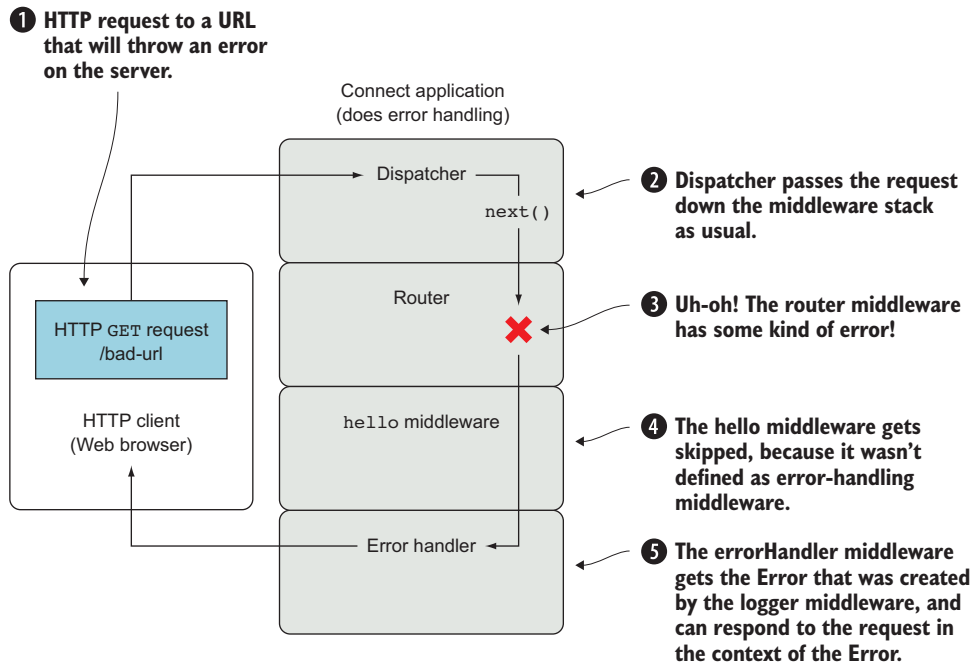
❶ HTTP request to a URL that will throw an error on the server.

Connect application (does error handling)

Dispatcher

next()

❷ Dispatcher passes the request down the middleware stack as usual.

HTTP GET request /bad-url

Router

❸ Uh-oh! The router middleware has some kind of error!

HTTP client (Web browser)

hello middleware

❹ The hello middleware gets skipped, because it wasn't defined as error-handling middleware.

Error handler

❺ The errorHandler middleware gets the Error that was created by the logger middleware, and can respond to the request in the context of the Error.